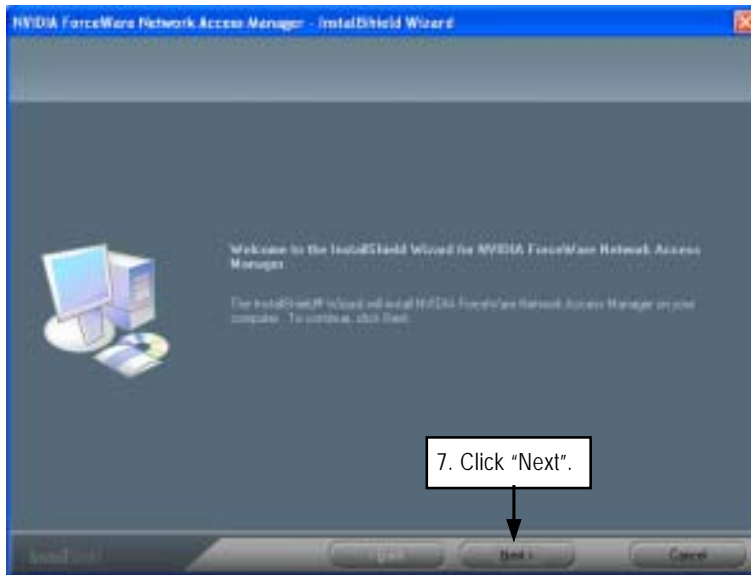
NVIDIA ForceWare Network Access Manager - InstallShield Wizard

Welcome to the InstallShield Wizard for NVIDIA ForceWare Network Access Manager

The InstallShield® Wizard will install NVIDIA ForceWare Network Access Manager on your computer. To continue, click Next.

7. Click "Next".

InstallShield

< Back

Next >

Cancel